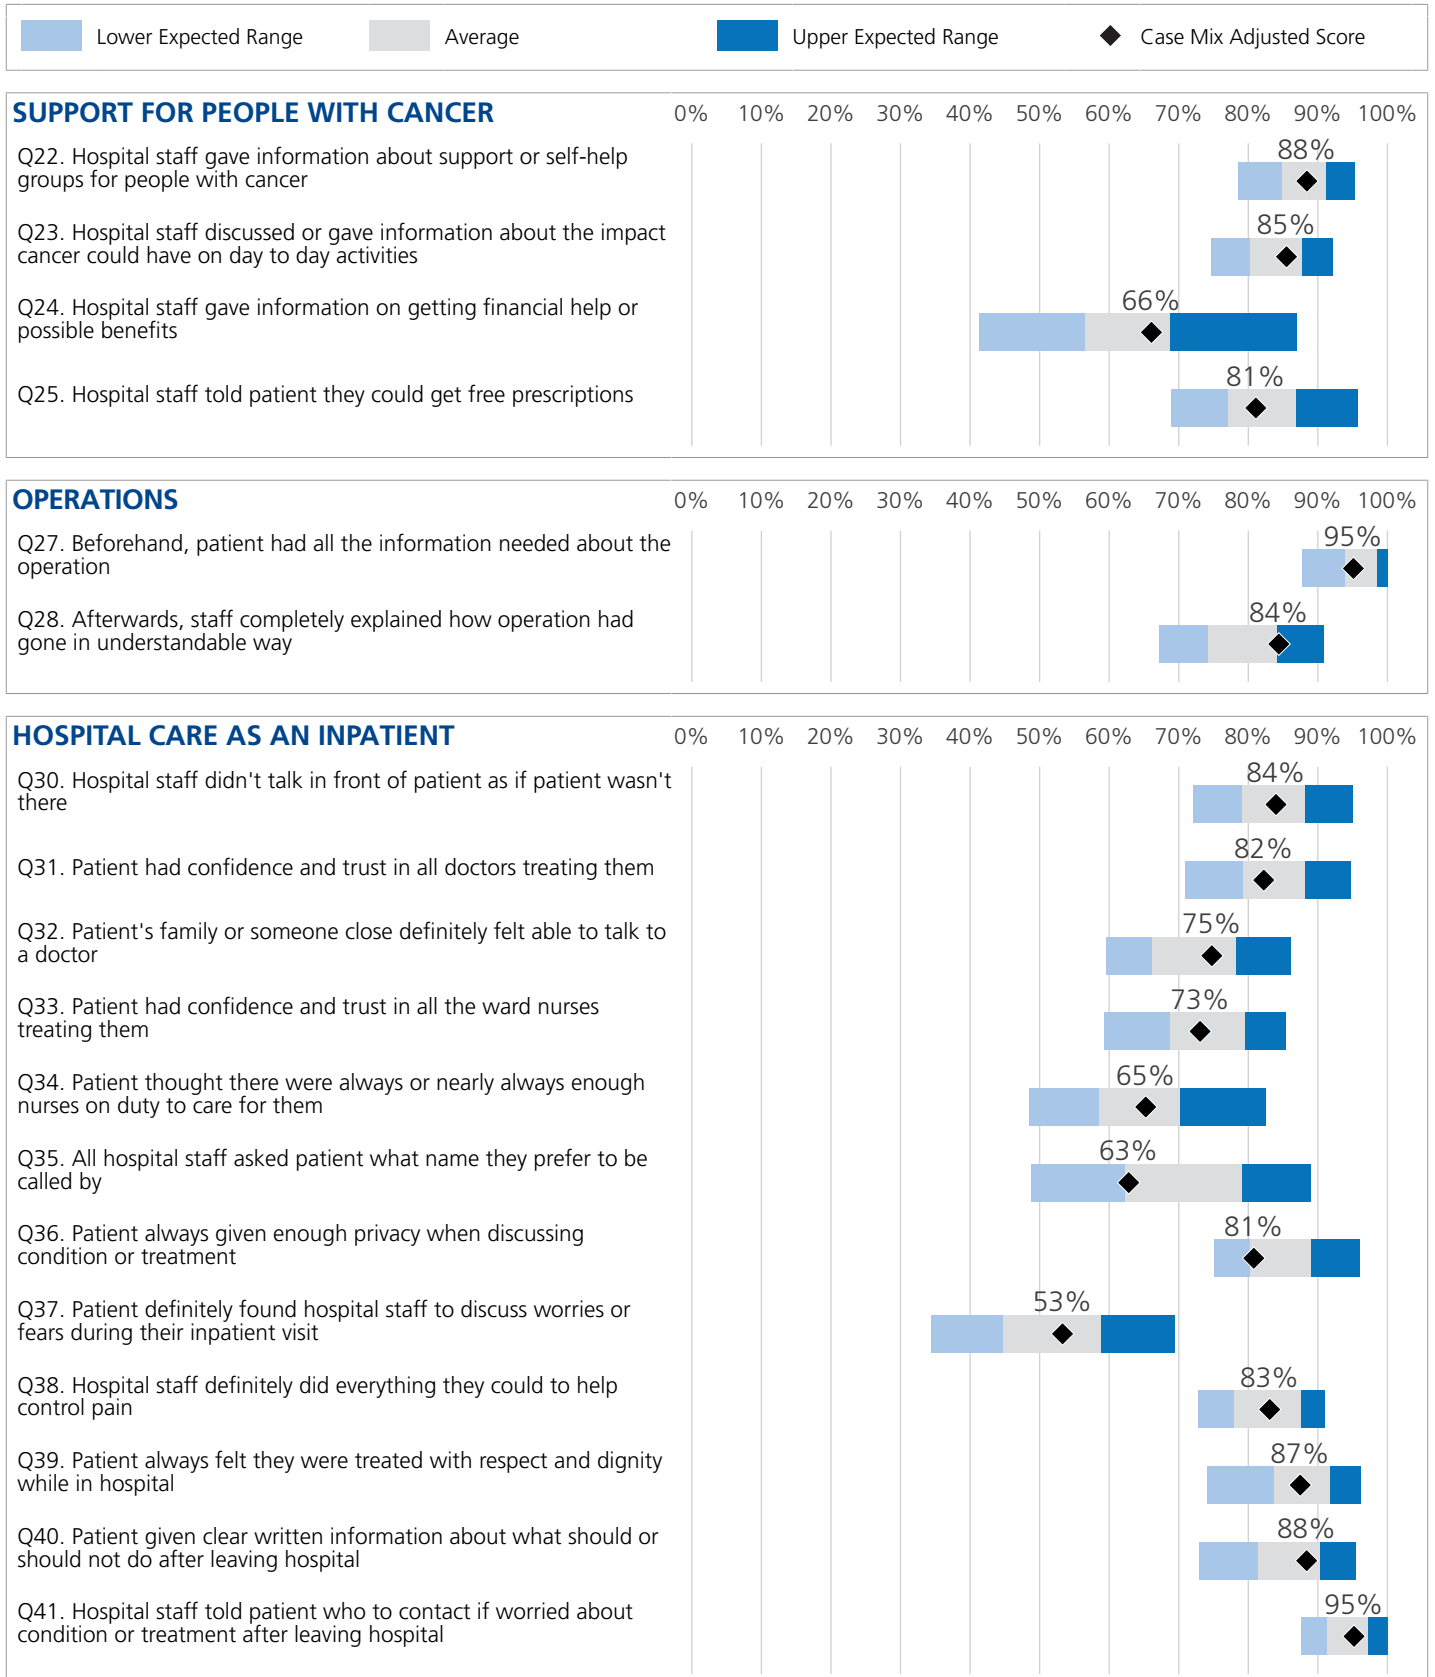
Lower Expected Range   Average   Upper Expected Range   Case Mix Adjusted Score

SUPPORT FOR PEOPLE WITH CANCER
0% 10% 20% 30% 40% 50% 60% 70% 80% 90% 100%

Q22. Hospital staff gave information about support or self-help groups for people with cancer
88%

Q23. Hospital staff discussed or gave information about the impact cancer could have on day to day activities
85%

Q24. Hospital staff gave information on getting financial help or possible benefits
66%

Q25. Hospital staff told patient they could get free prescriptions
81%

OPERATIONS
0% 10% 20% 30% 40% 50% 60% 70% 80% 90% 100%

Q27. Beforehand, patient had all the information needed about the operation
95%

Q28. Afterwards, staff completely explained how operation had gone in understandable way
84%

HOSPITAL CARE AS AN INPATIENT
0% 10% 20% 30% 40% 50% 60% 70% 80% 90% 100%

Q30. Hospital staff didn't talk in front of patient as if patient wasn't there
84%

Q31. Patient had confidence and trust in all doctors treating them
82%

Q32. Patient's family or someone close definitely felt able to talk to a doctor
75%

Q33. Patient had confidence and trust in all the ward nurses treating them
73%

Q34. Patient thought there were always or nearly always enough nurses on duty to care for them
65%

Q35. All hospital staff asked patient what name they prefer to be called by
63%

Q36. Patient always given enough privacy when discussing condition or treatment
81%

Q37. Patient definitely found hospital staff to discuss worries or fears during their inpatient visit
53%

Q38. Hospital staff definitely did everything they could to help control pain
83%

Q39. Patient always felt they were treated with respect and dignity while in hospital
87%

Q40. Patient given clear written information about what should or should not do after leaving hospital
88%

Q41. Hospital staff told patient who to contact if worried about condition or treatment after leaving hospital
95%